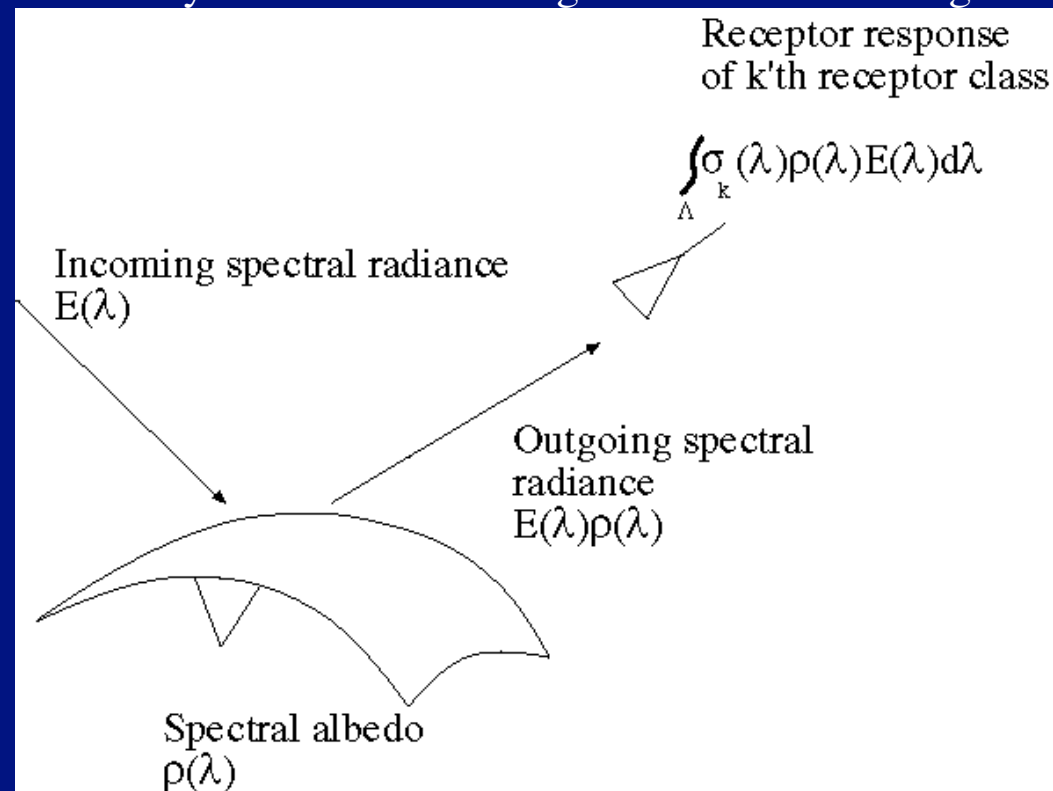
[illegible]

Receptor response of k'th receptor class

$\int_{\Lambda} \sigma_k(\lambda)\rho(\lambda)E(\lambda)d\lambda$

Incoming spectral radiance $E(\lambda)$

Outgoing spectral radiance $E(\lambda)\rho(\lambda)$

Spectral albedo $\rho(\lambda)$